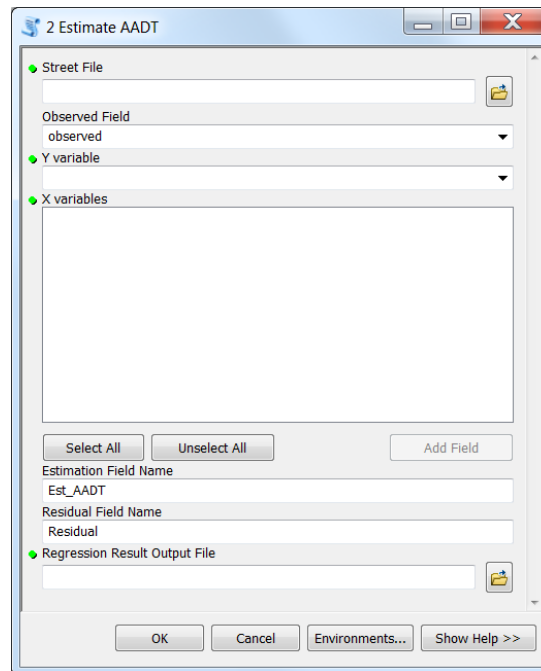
2 Estimate AADT

Street File

Observed Field

observed

Y variable

X variables

Select All

Unselect All

Add Field

Estimation Field Name

Est_AADT

Residual Field Name

Residual

Regression Result Output File

OK

Cancel

Environments...

Show Help >>